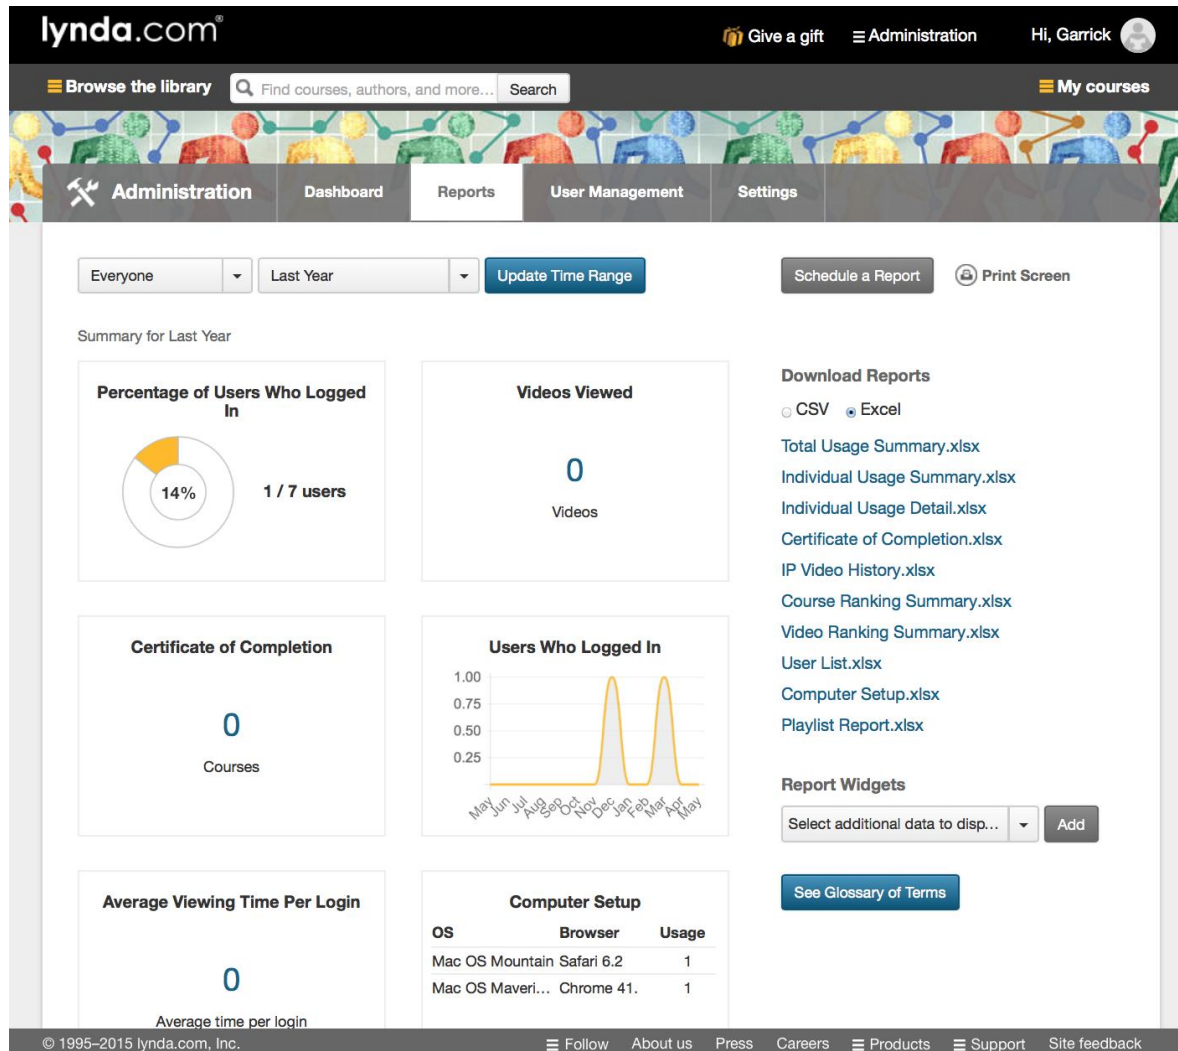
lynda.com®

Give a gift   Administration   Hi, Garrick

Browse the library   Find courses, authors, and more...   Search   My courses

Administration   Dashboard   Reports   User Management   Settings

Everyone   Last Year   Update Time Range   Schedule a Report   Print Screen

Summary for Last Year

Percentage of Users Who Logged In

14%

1 / 7 users

Videos Viewed

0

Videos

Certificate of Completion

0

Courses

Users Who Logged In

1.00
0.75
0.50
0.25

May Jun Jul Aug Sep Oct Nov Dec Jan Feb Mar Apr May

Average Viewing Time Per Login

0

Average time per login

Computer Setup

| OS | Browser | Usage |
|---|---|---|
| Mac OS Mountain | Safari 6.2 | 1 |
| Mac OS Maveri... | Chrome 41. | 1 |

Download Reports

CSV   Excel

Total Usage Summary.xlsx
Individual Usage Summary.xlsx
Individual Usage Detail.xlsx
Certificate of Completion.xlsx
IP Video History.xlsx
Course Ranking Summary.xlsx
Video Ranking Summary.xlsx
User List.xlsx
Computer Setup.xlsx
Playlist Report.xlsx

Report Widgets

Select additional data to disp...   Add

See Glossary of Terms

© 1995–2015 lynda.com, Inc.   Follow   About us   Press   Careers   Products   Support   Site feedback